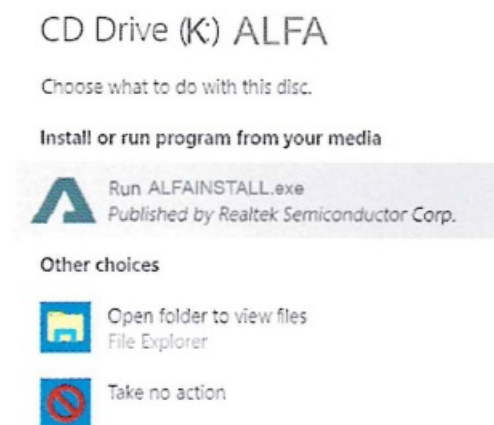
CD Drive (K:) ALFA

Choose what to do with this disc.

Install or run program from your media

Run ALFAINSTALL.exe
Published by Realtek Semiconductor Corp.

Other choices

Open folder to view files
File Explorer

Take no action